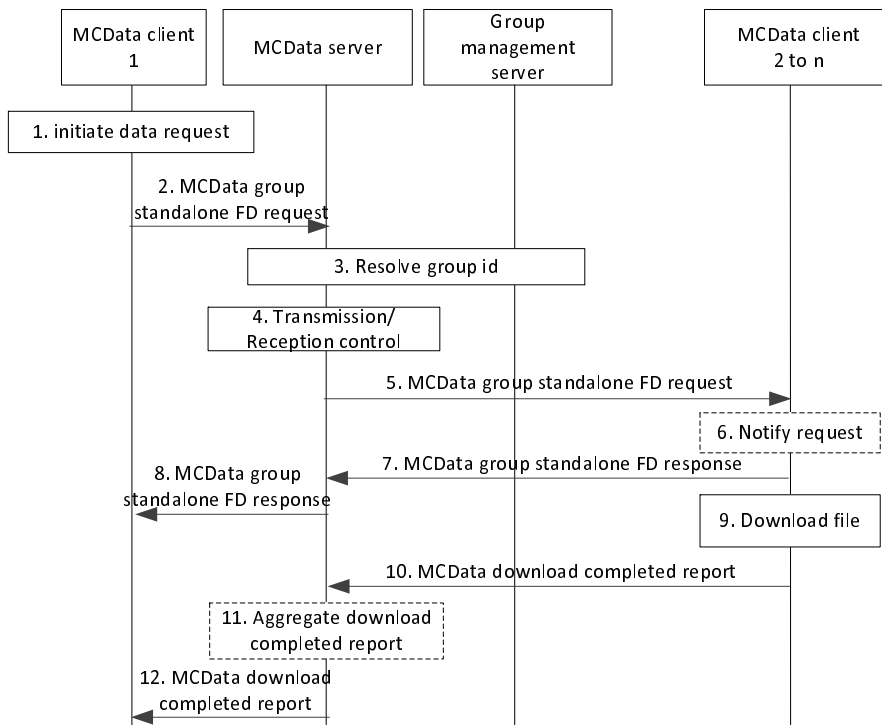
MCData client 1

MCData server

Group management server

MCData client 2 to n

1. initiate data request

2. MCData group standalone FD request

3. Resolve group id

4. Transmission/ Reception control

5. MCData group standalone FD request

6. Notify request

7. MCData group standalone FD response

8. MCData group standalone FD response

9. Download file

10. MCData download completed report

11. Aggregate download completed report

12. MCData download completed report